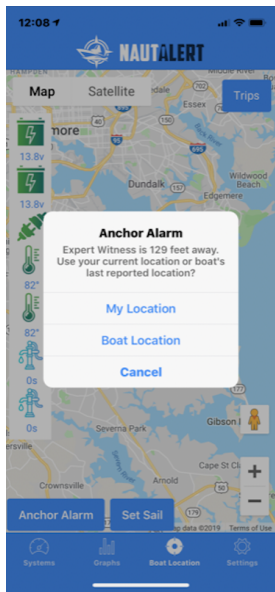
12:08

NAUTALERT

Map

Satellite

Trips

13.8v

13.8v

82°

82°

0s

0s

more

Essex

Dundalk

Wildwood Beach

Anchor Alarm

Expert Witness is 129 feet away. Use your current location or boat's last reported location?

My Location

Boat Location

Cancel

Severna Park

Gibson I

Cape St Claire

ersville

Crownsville

+

−

Anchor Alarm

Set Sail

Map data ©2019 Terms of Use

Systems

Graphs

Boat Location

Settings